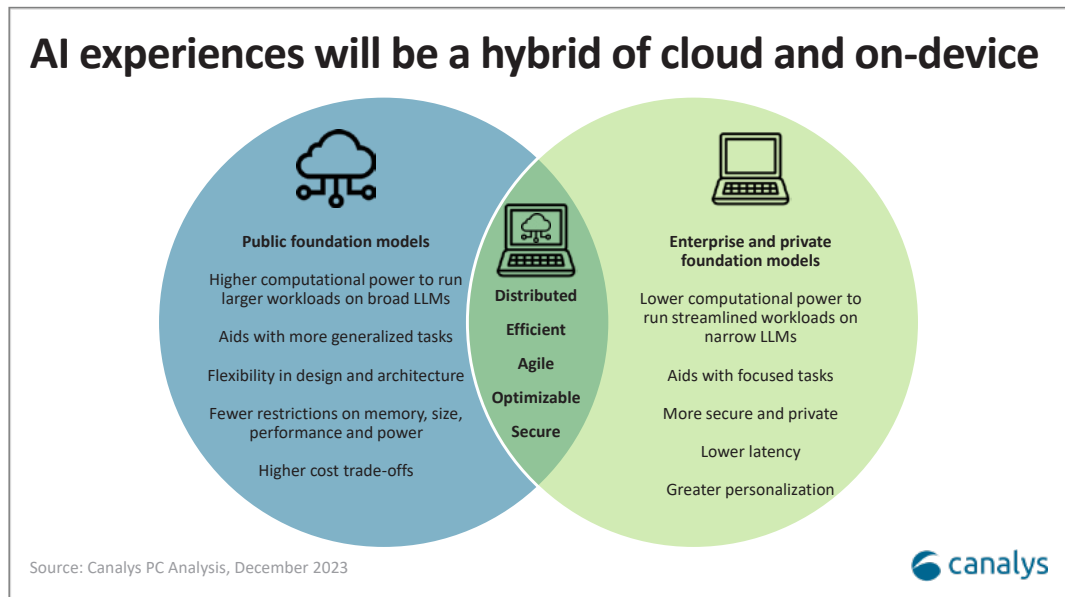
AI experiences will be a hybrid of cloud and on-device

Public foundation models

Higher computational power to run larger workloads on broad LLMs

Aids with more generalized tasks

Flexibility in design and architecture

Fewer restrictions on memory, size, performance and power

Higher cost trade-offs

Distributed

Efficient

Agile

Optimizable

Secure

Enterprise and private foundation models

Lower computational power to run streamlined workloads on narrow LLMs

Aids with focused tasks

More secure and private

Lower latency

Greater personalization

Source: Canalys PC Analysis, December 2023

canalys